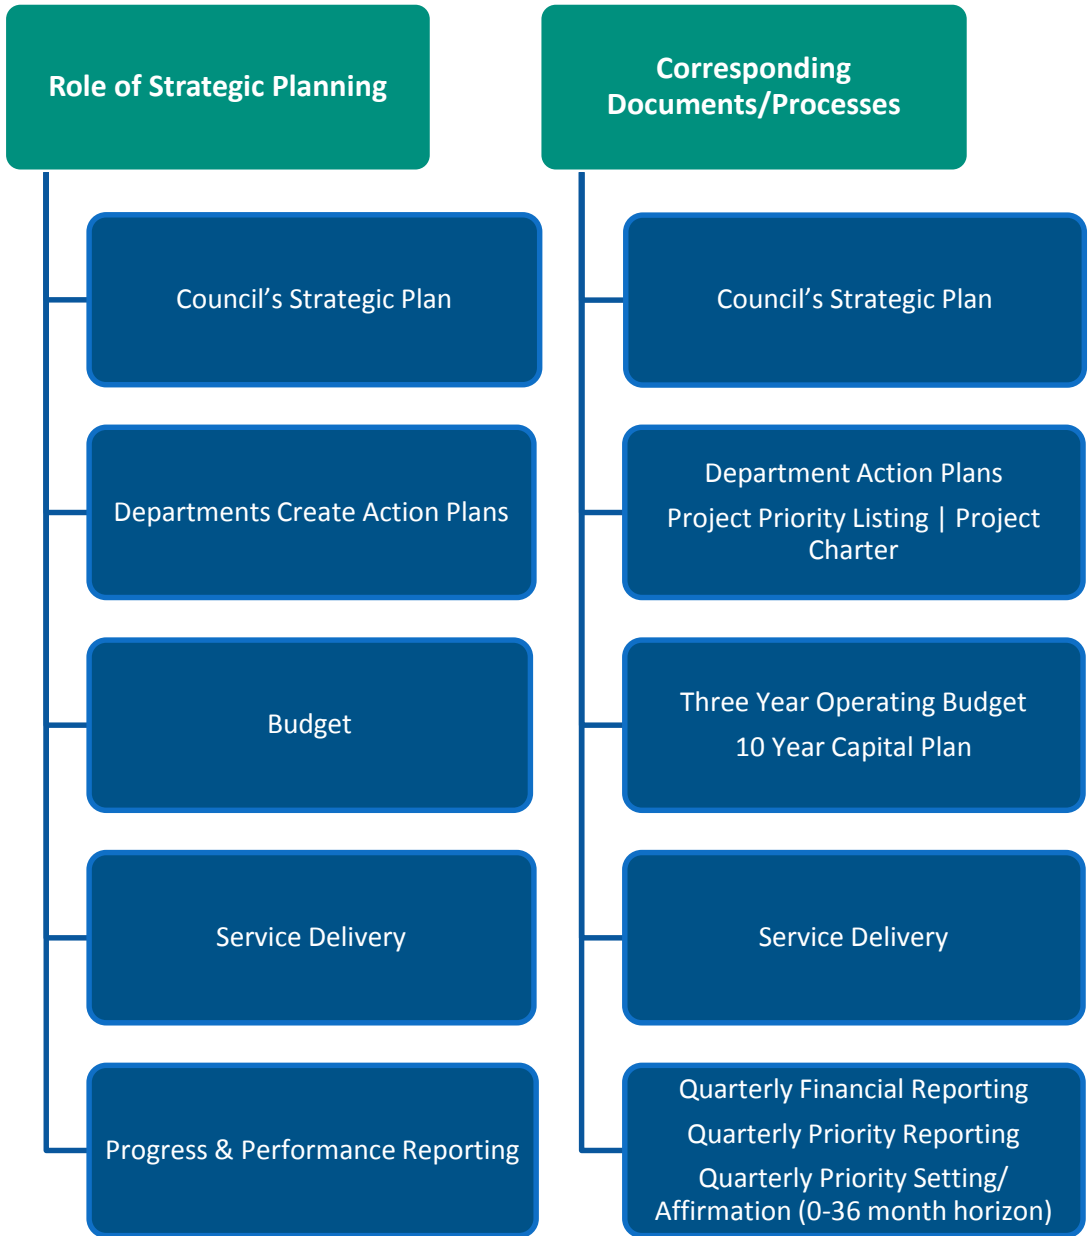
Role of Strategic Planning

Council’s Strategic Plan

Departments Create Action Plans

Budget

Service Delivery

Progress & Performance Reporting

Corresponding Documents/Processes

Council’s Strategic Plan

Department Action Plans

Project Priority Listing | Project Charter

Three Year Operating Budget

10 Year Capital Plan

Service Delivery

Quarterly Financial Reporting

Quarterly Priority Reporting

Quarterly Priority Setting/ Affirmation (0-36 month horizon)